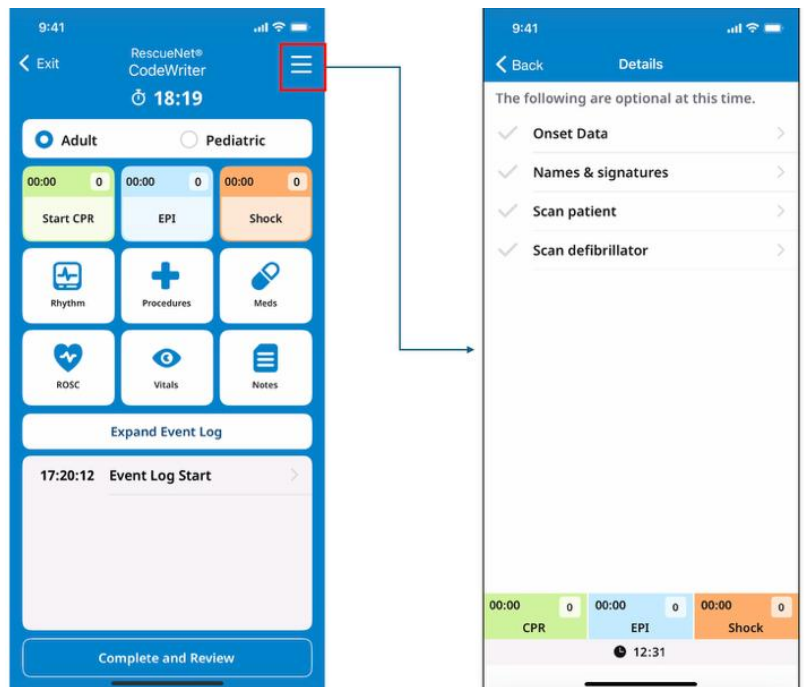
9:41

Exit

RescueNet®
CodeWriter

18:19

Adult

Pediatric

00:00 0
Start CPR

00:00 0
EPI

00:00 0
Shock

Rhythm

Procedures

Meds

ROSC

Vitals

Notes

Expand Event Log

17:20:12 Event Log Start

Complete and Review

9:41

Back

Details

The following are optional at this time.

Onset Data

Names & signatures

Scan patient

Scan defibrillator

00:00 0
CPR

00:00 0
EPI

00:00 0
Shock

12:31